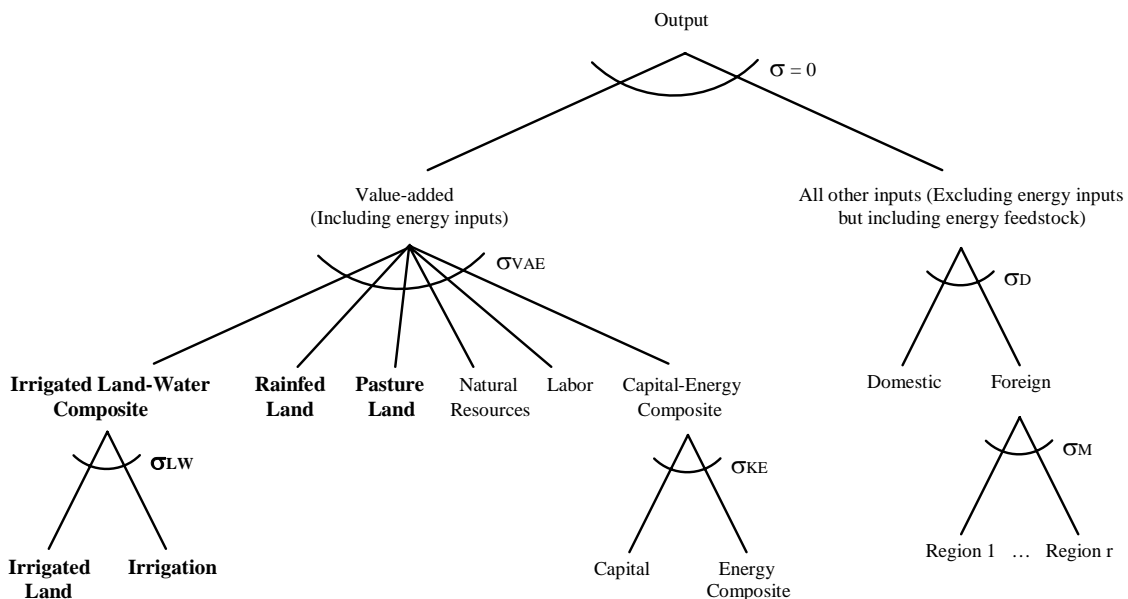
Output

$\sigma = 0$

Value-added (Including energy inputs)

$\sigma_{VAE}$

All other inputs (Excluding energy inputs but including energy feedstock)

$\sigma_D$

**Irrigated Land-Water Composite**

**Rainfed Land**

**Pasture Land**

Natural Resources

Labor

Capital-Energy Composite

Domestic

Foreign

$\sigma_{LW}$

$\sigma_{KE}$

$\sigma_M$

**Irrigated Land**

**Irrigation**

Capital

Energy Composite

Region 1 … Region r